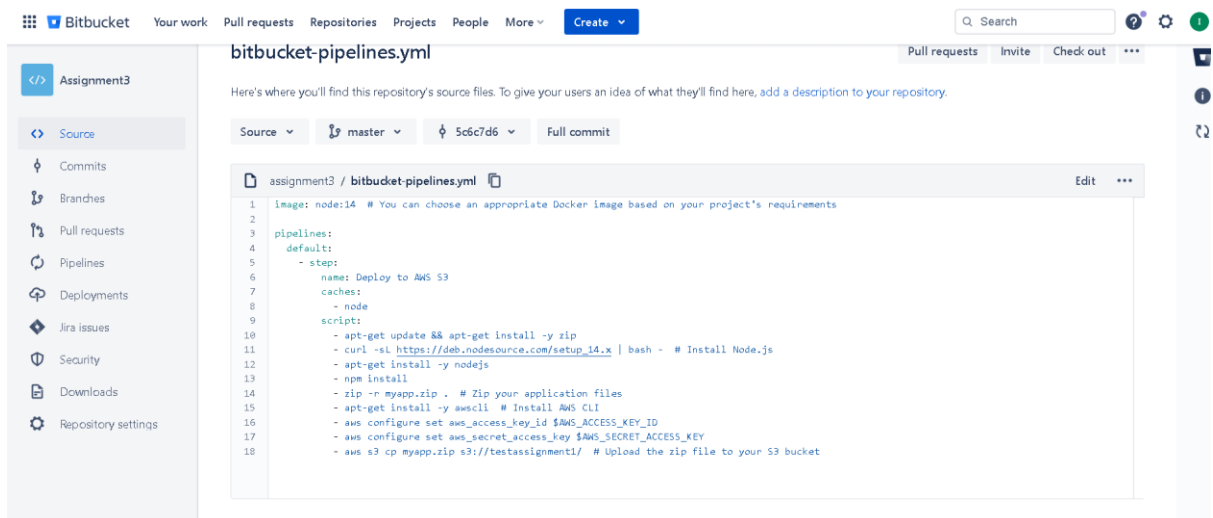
Bitbucket Your work Pull requests Repositories Projects People More Create

Search

I

Assignment3

Source
Commits
Branches
Pull requests
Pipelines
Deployments
Jira issues
Security
Downloads
Repository settings

bitbucket-pipelines.yml

Pull requests Invite Check out •••

Here's where you'll find this repository's source files. To give your users an idea of what they'll find here, add a description to your repository.

Source master 5c6c7d6 Full commit

assignment3 / bitbucket-pipelines.yml

Edit •••

1 image: node:14 # You can choose an appropriate Docker image based on your project's requirements
2
3 pipelines:
4 default:
5 - step:
6 name: Deploy to AWS S3
7 caches:
8 - node
9 script:
10 - apt-get update && apt-get install -y zip
11 - curl -sL https://deb.nodesource.com/setup_14.x | bash - # Install Node.js
12 - apt-get install -y nodejs
13 - npm install
14 - zip -r myapp.zip . # Zip your application files
15 - apt-get install -y awscli # Install AWS CLI
16 - aws configure set aws_access_key_id $AWS_ACCESS_KEY_ID
17 - aws configure set aws_secret_access_key $AWS_SECRET_ACCESS_KEY
18 - aws s3 cp myapp.zip s3://testassignment1/ # Upload the zip file to your S3 bucket